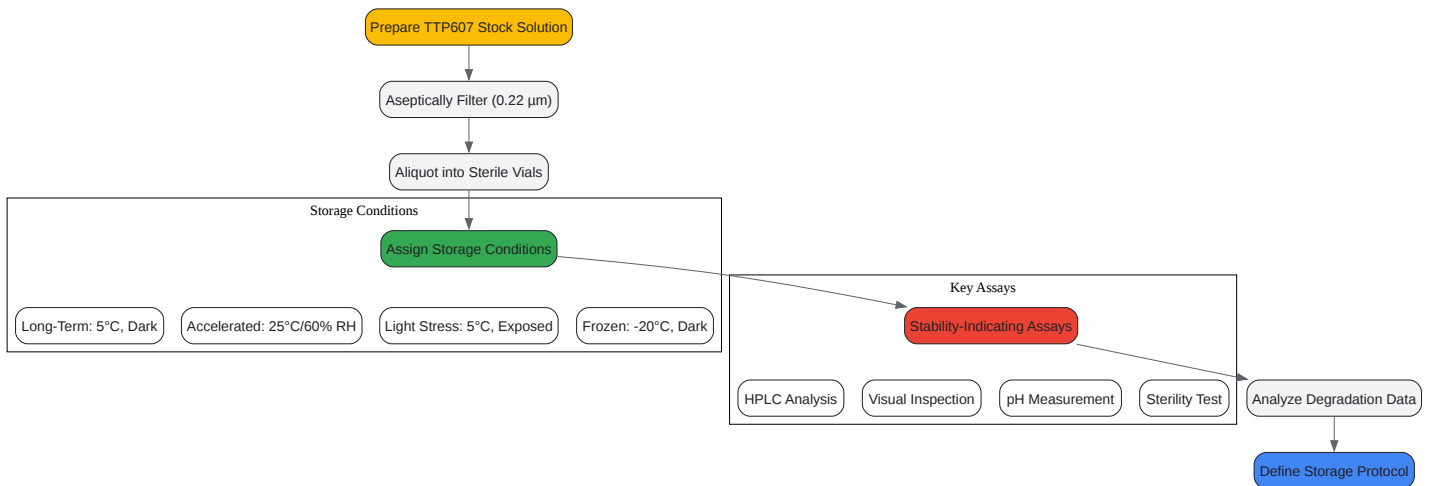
Prepare TTP607 Stock Solution

Aseptically Filter (0.22 µm)

Aliquot into Sterile Vials

Storage Conditions

Assign Storage Conditions

Long-Term: 5°C, Dark

Accelerated: 25°C/60% RH

Light Stress: 5°C, Exposed

Frozen: -20°C, Dark

Key Assays

Stability-Indicating Assays

HPLC Analysis

Visual Inspection

pH Measurement

Sterility Test

Analyze Degradation Data

Define Storage Protocol